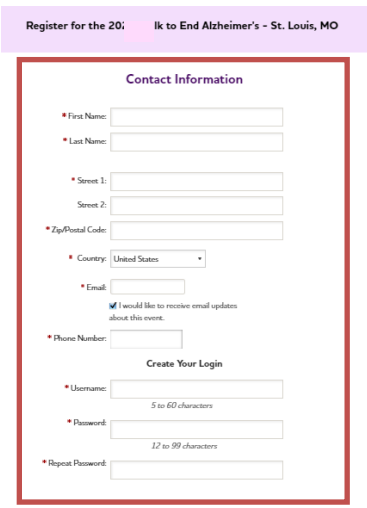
Register for the 20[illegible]lk to End Alzheimer's - St. Louis, MO

Contact Information

* First Name:

* Last Name:

* Street 1:

Street 2:

* Zip/Postal Code:

* Country: United States

* Email:

I would like to receive email updates about this event.

* Phone Number:

Create Your Login

* Username:

5 to 60 characters

* Password:

12 to 99 characters

* Repeat Password: